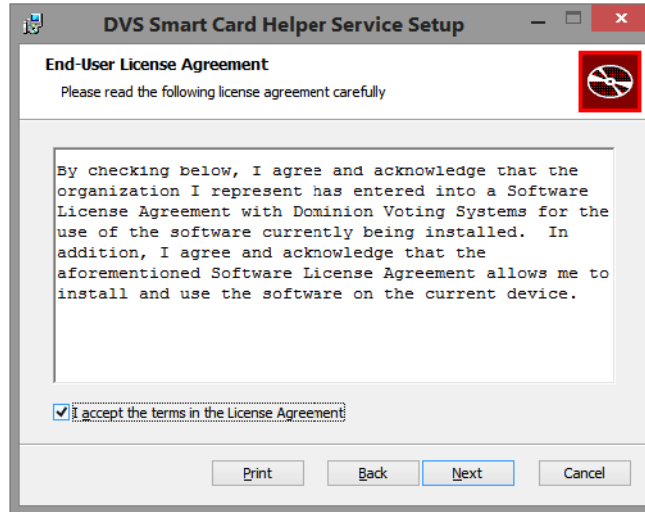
DVS Smart Card Helper Service Setup

End-User License Agreement

Please read the following license agreement carefully

By checking below, I agree and acknowledge that the organization I represent has entered into a Software License Agreement with Dominion Voting Systems for the use of the software currently being installed. In addition, I agree and acknowledge that the aforementioned Software License Agreement allows me to install and use the software on the current device.

I accept the terms in the License Agreement

Print

Back

Next

Cancel